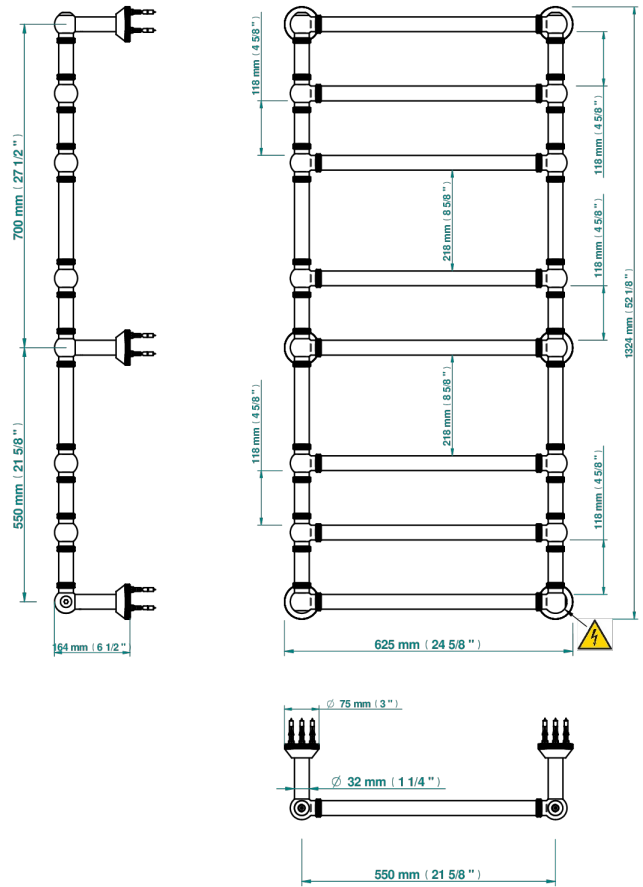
700 mm ( 27 1/2 " )

550 mm ( 21 5/8 " )

164 mm ( 6 1/2 " )

118 mm ( 4 5/8 " )

118 mm ( 4 5/8 " )

218 mm ( 8 5/8 " )

118 mm ( 4 5/8 " )

218 mm ( 8 5/8 " )

118 mm ( 4 5/8 " )

118 mm ( 4 5/8 " )

1324 mm ( 52 1/8 " )

625 mm ( 24 5/8 " )

∅ 75 mm ( 3 " )

∅ 32 mm ( 1 1/4 " )

550 mm ( 21 5/8 " )